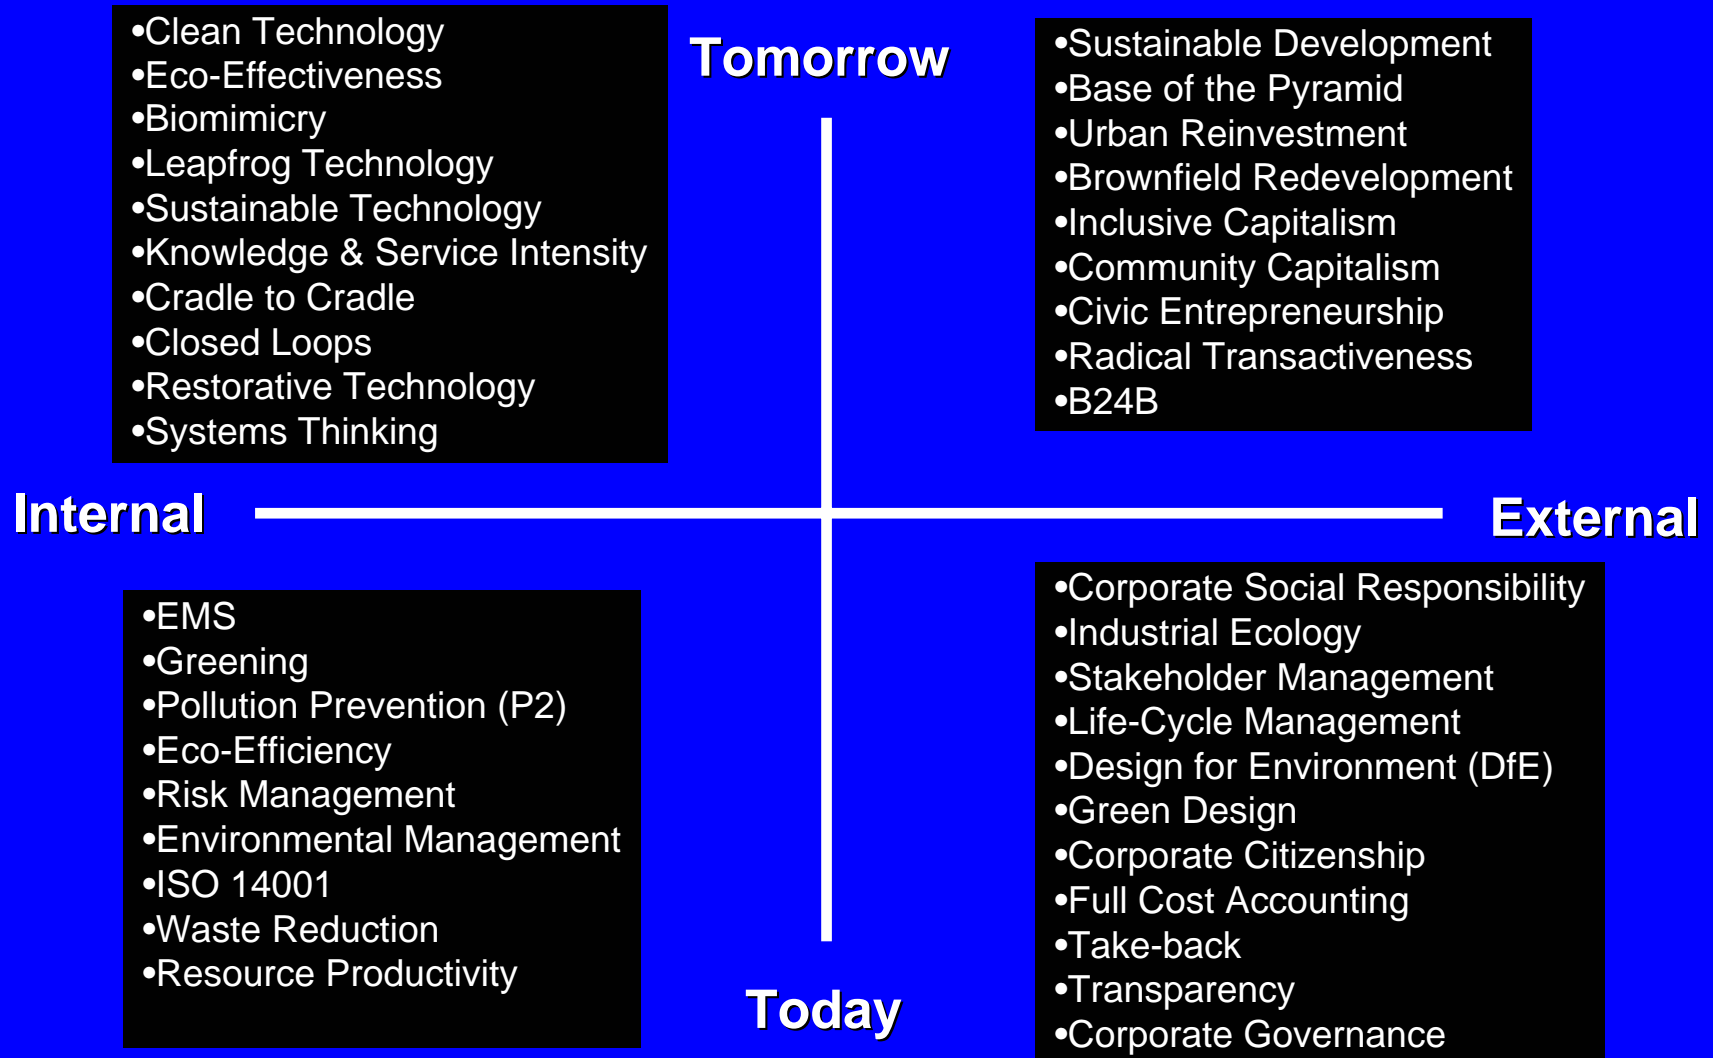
•Clean Technology
•Eco-Effectiveness
•Biomimicry
•Leapfrog Technology
•Sustainable Technology
•Knowledge & Service Intensity
•Cradle to Cradle
•Closed Loops
•Restorative Technology
•Systems Thinking

Tomorrow

•Sustainable Development
•Base of the Pyramid
•Urban Reinvestment
•Brownfield Redevelopment
•Inclusive Capitalism
•Community Capitalism
•Civic Entrepreneurship
•Radical Transactiveness
•B24B

Internal

External

•EMS
•Greening
•Pollution Prevention (P2)
•Eco-Efficiency
•Risk Management
•Environmental Management
•ISO 14001
•Waste Reduction
•Resource Productivity

Today

•Corporate Social Responsibility
•Industrial Ecology
•Stakeholder Management
•Life-Cycle Management
•Design for Environment (DfE)
•Green Design
•Corporate Citizenship
•Full Cost Accounting
•Take-back
•Transparency
•Corporate Governance